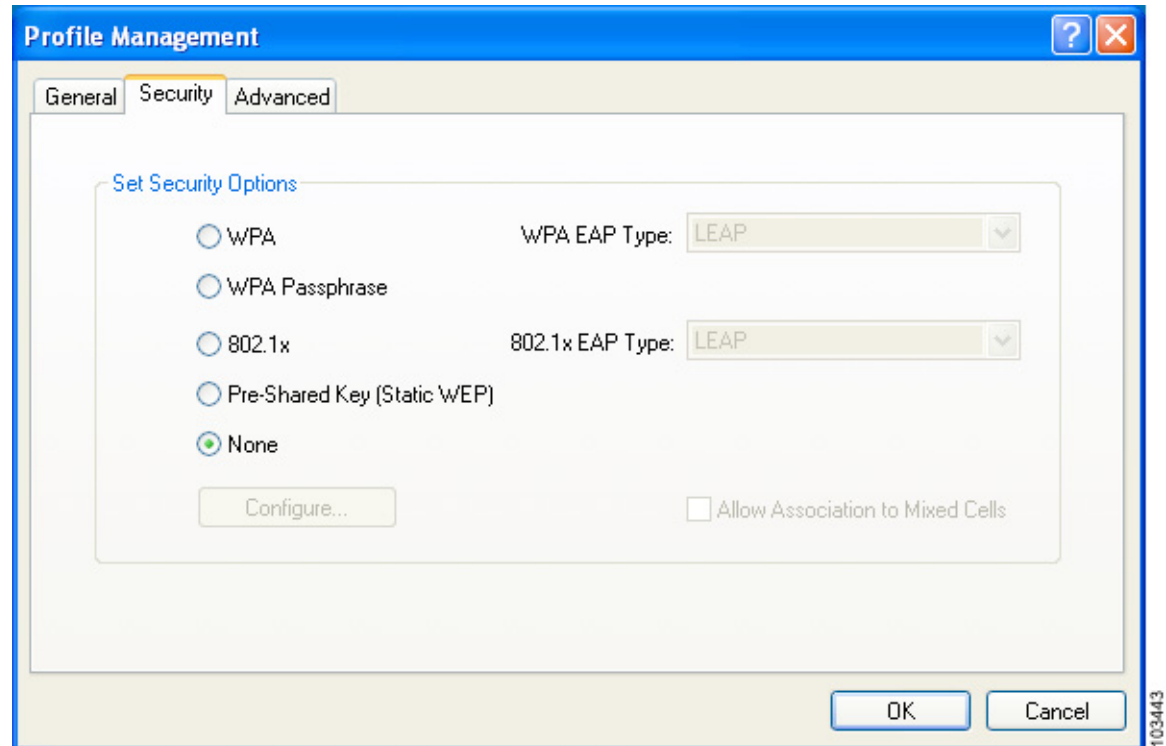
Profile Management

General Security Advanced

Set Security Options

WPA

WPA EAP Type: LEAP

WPA Passphrase

802.1x

802.1x EAP Type: LEAP

Pre-Shared Key (Static WEP)

None

Configure...

Allow Association to Mixed Cells

OK Cancel

103443